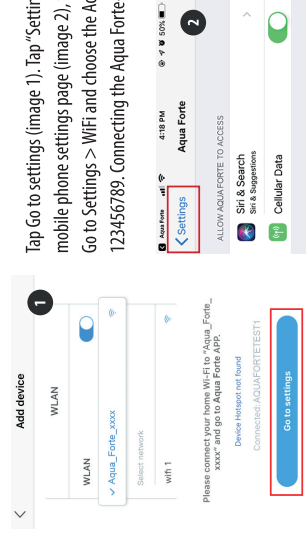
Tap Go to settings (image 1). Tap "Settin
mobile phone settings page (image 2),
Go to Settings > WiFi and choose the A
123456789. Connecting the Aqua Forte

Add device

1

WLAN

WLAN

✓ Aqua_Forte_xxxx

Select network

wifi 1

Please connect your home Wi-Fi to "Aqua_Forte_xxxx" and go to Aqua Forte APP.

Device Hotspot not found

Connected: AQUAFORTETEST1

Go to settings

Aqua Forte

4:18 PM

50%

2

< Settings

Aqua Forte

ALLOW AQUA FORTE TO ACCESS

Siri & Search
Siri & Suggestions

Cellular Data